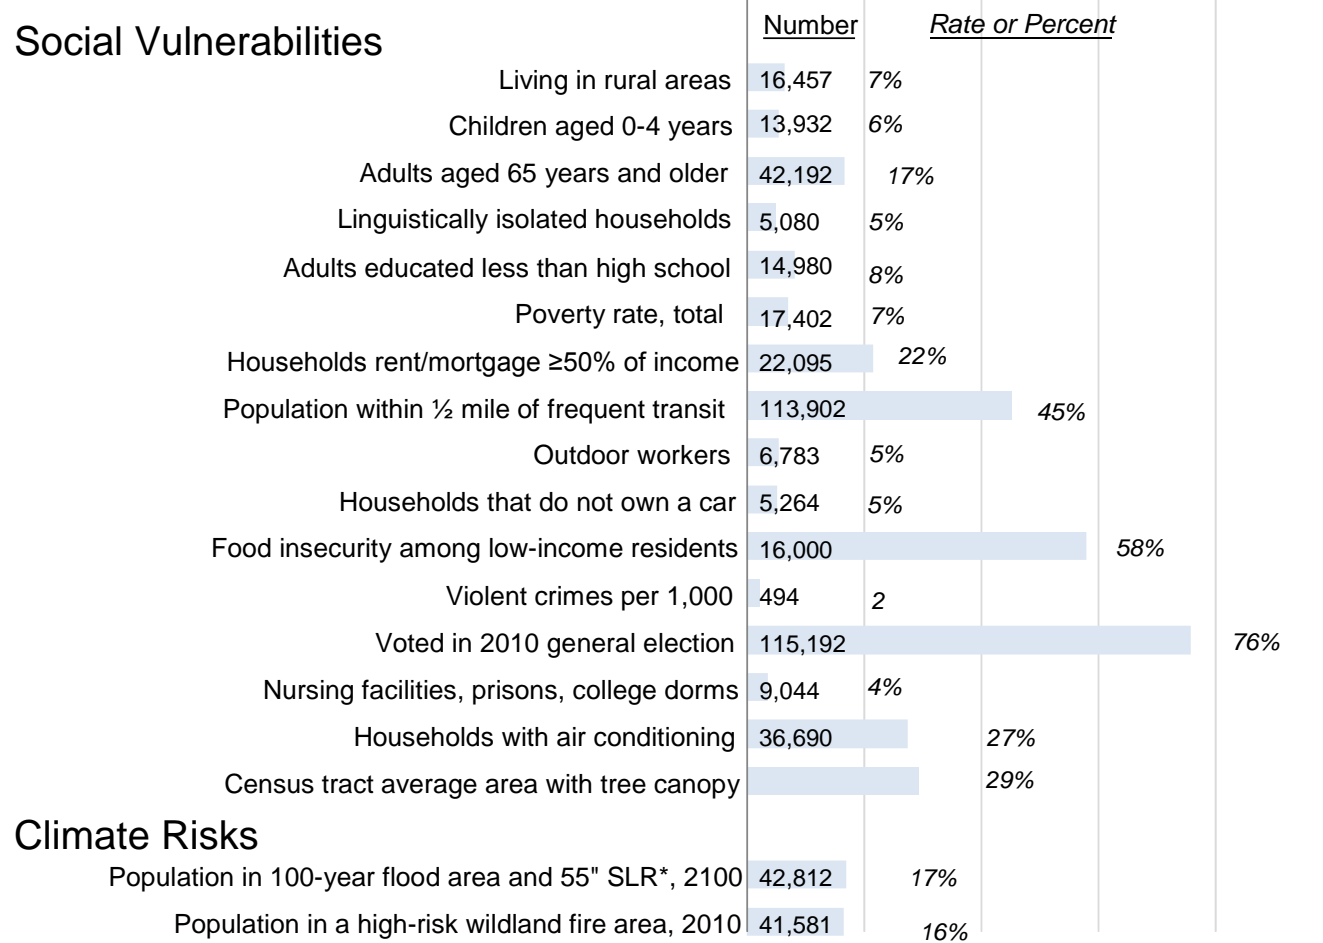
Social Vulnerabilities

| | Number | Rate or Percent |
|---|---|---|
| Living in rural areas | 16,457 | 7% |
| Children aged 0-4 years | 13,932 | 6% |
| Adults aged 65 years and older | 42,192 | 17% |
| Linguistically isolated households | 5,080 | 5% |
| Adults educated less than high school | 14,980 | 8% |
| Poverty rate, total | 17,402 | 7% |
| Households rent/mortgage ≥50% of income | 22,095 | 22% |
| Population within ½ mile of frequent transit | 113,902 | 45% |
| Outdoor workers | 6,783 | 5% |
| Households that do not own a car | 5,264 | 5% |
| Food insecurity among low-income residents | 16,000 | 58% |
| Violent crimes per 1,000 | 494 | 2 |
| Voted in 2010 general election | 115,192 | 76% |
| Nursing facilities, prisons, college dorms | 9,044 | 4% |
| Households with air conditioning | 36,690 | 27% |
| Census tract average area with tree canopy | | 29% |

Climate Risks

| | | |
|---|---|---|
| Population in 100-year flood area and 55" SLR*, 2100 | 42,812 | 17% |
| Population in a high-risk wildland fire area, 2010 | 41,581 | 16% |